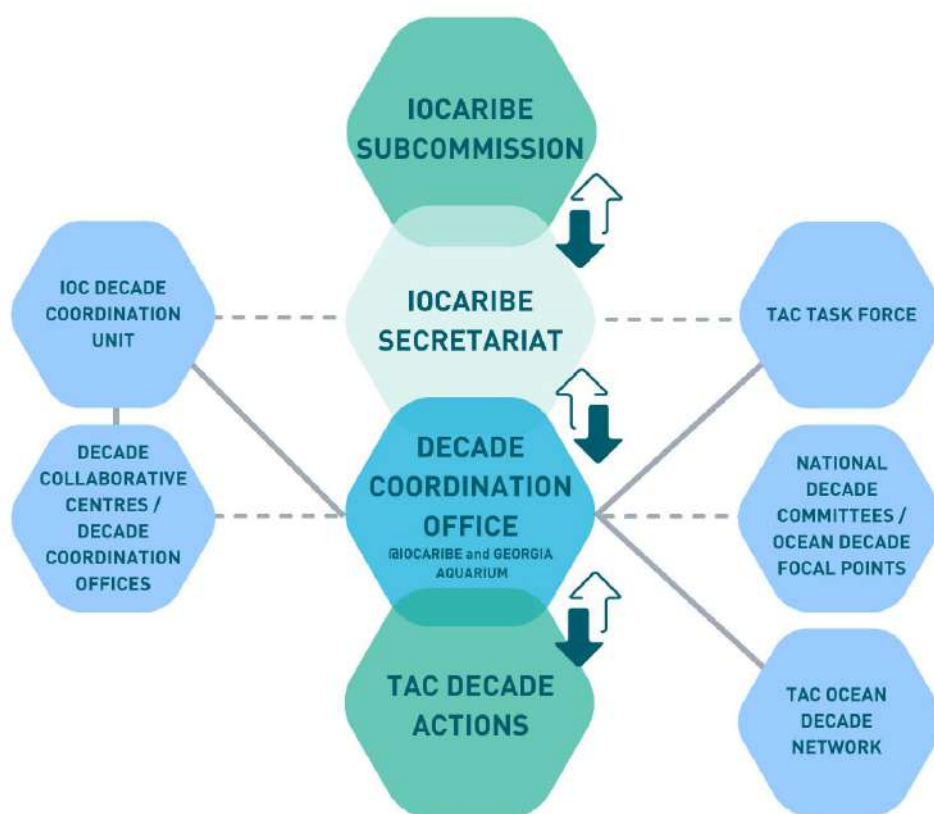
IOCARIBE SUBCOMMISSION

IOC DECADE COORDINATION UNIT

IOCARIBE SECRETARIAT

TAC TASK FORCE

DECADE COLLABORATIVE CENTRES / DECADE COORDINATION OFFICES

DECADE COORDINATION OFFICE
@IOCARIBE and GEORGIA AQUARIUM

NATIONAL DECADE COMMITTEES / OCEAN DECADE FOCAL POINTS

TAC DECADE ACTIONS

TAC OCEAN DECADE NETWORK